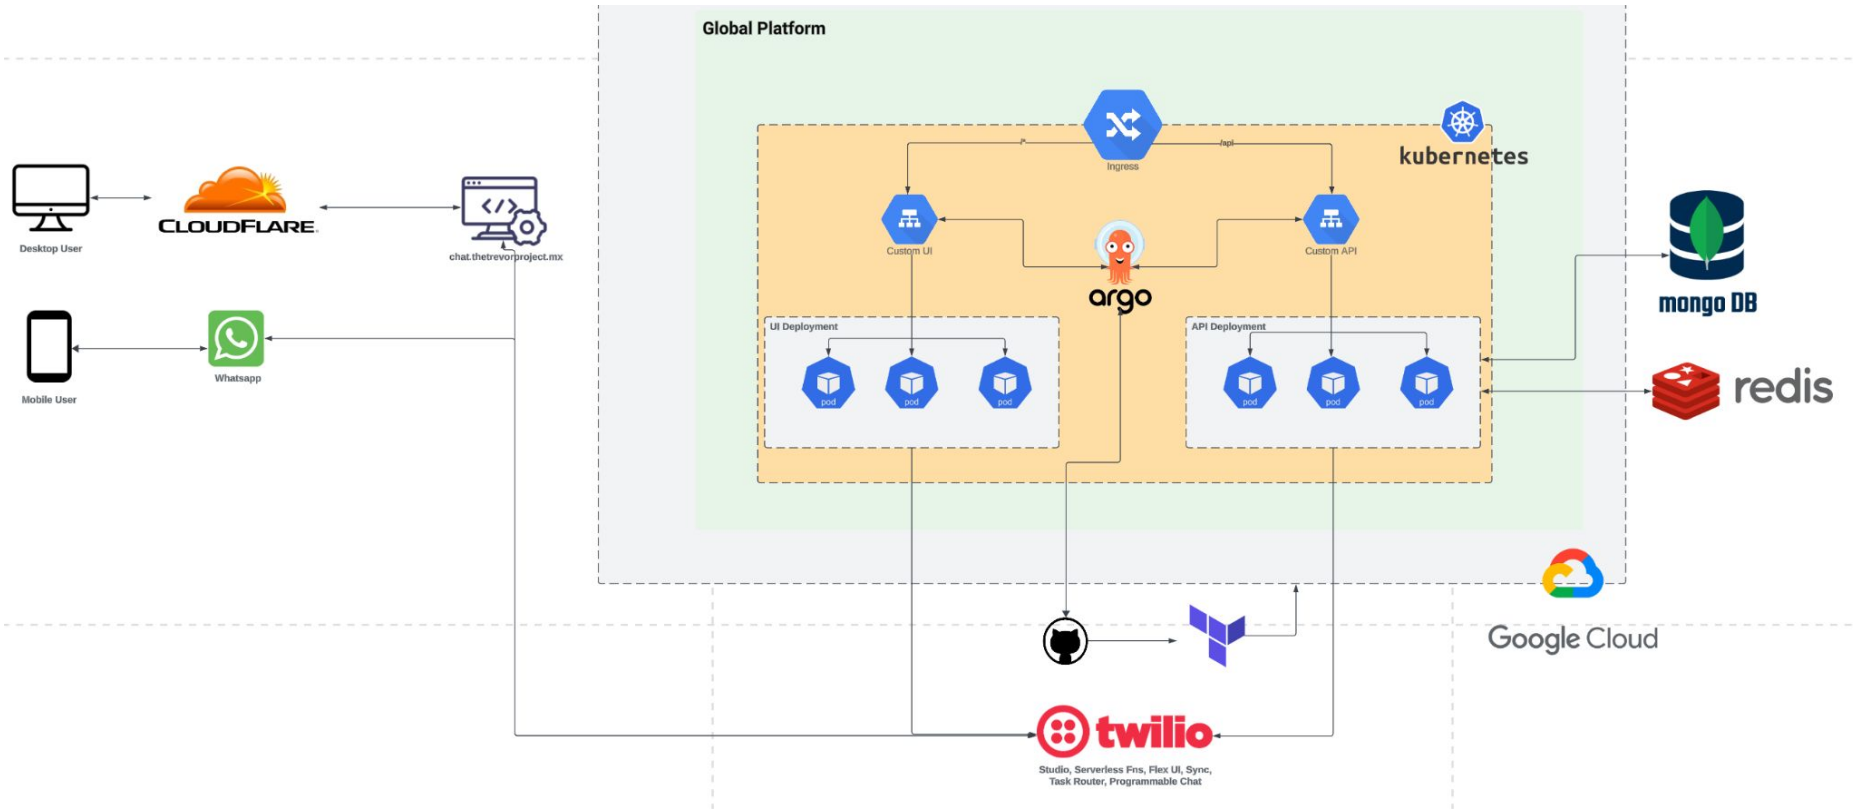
Global Platform

Desktop User

CLOUDFLARE

chat.thetrevorproject.mx

Mobile User

Whatsapp

Ingress

/

/api

kubernetes

Custom UI

Custom API

argo

UI Deployment

pod

pod

pod

API Deployment

pod

pod

pod

mongo DB

redis

Google Cloud

twilio

Studio, Serverless Fns, Flex UI, Sync, Task Router, Programmable Chat